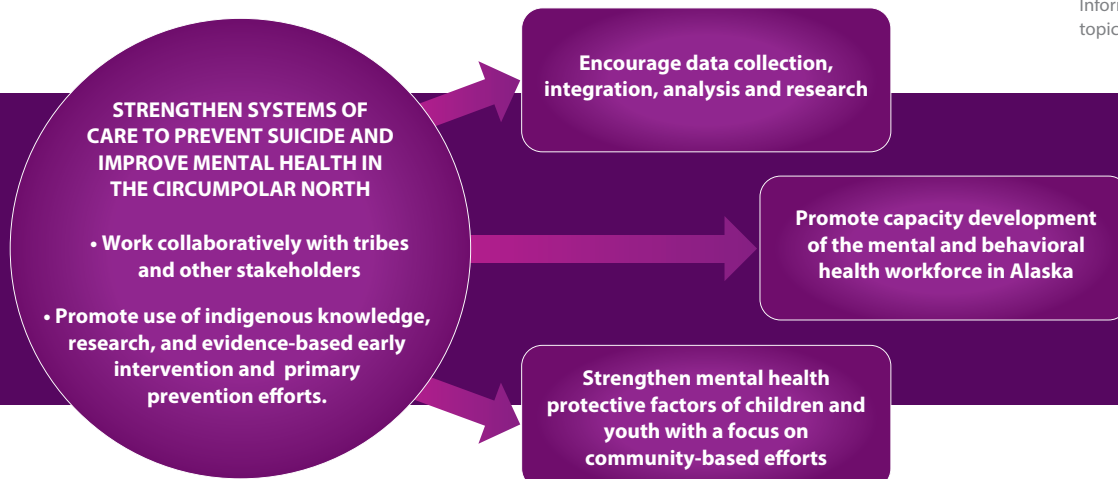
Infor
topic

STRENGTHEN SYSTEMS OF CARE TO PREVENT SUICIDE AND IMPROVE MENTAL HEALTH IN THE CIRCUMPOLAR NORTH

• Work collaboratively with tribes and other stakeholders

• Promote use of indigenous knowledge, research, and evidence-based early intervention and primary prevention efforts.

Encourage data collection, integration, analysis and research

Promote capacity development of the mental and behavioral health workforce in Alaska

Strengthen mental health protective factors of children and youth with a focus on community-based efforts